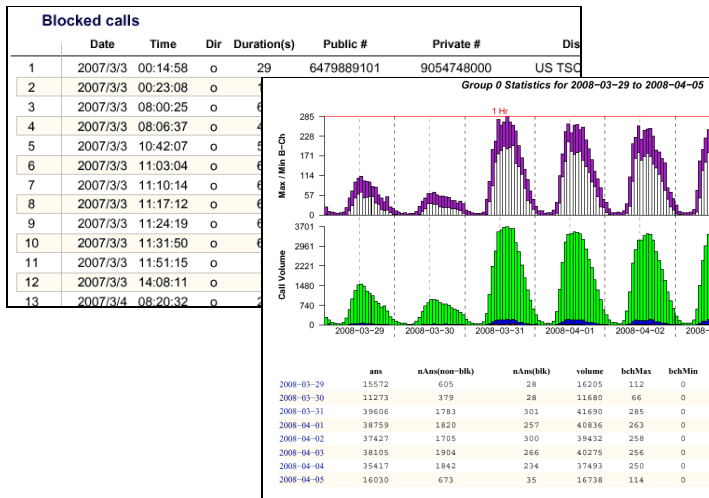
Blocked calls

| | Date | Time | Dir | Duration(s) | Public # | Private # | Dis |
|---|---|---|---|---|---|---|---|
| 1 | 2007/3/3 | 00:14:58 | o | 29 | 6479889101 | 9054748000 | US TSO |
| 2 | 2007/3/3 | 00:23:08 | o | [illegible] | | | |
| 3 | 2007/3/3 | 08:00:25 | o | 6 | | | |
| 4 | 2007/3/3 | 08:06:37 | o | 6 | | | |
| 5 | 2007/3/3 | 10:42:07 | o | 6 | | | |
| 6 | 2007/3/3 | 11:03:04 | o | 6 | | | |
| 7 | 2007/3/3 | 11:10:14 | o | 6 | | | |
| 8 | 2007/3/3 | 11:17:12 | o | 6 | | | |
| 9 | 2007/3/3 | 11:24:19 | o | 6 | | | |
| 10 | 2007/3/3 | 11:31:50 | o | 6 | | | |
| 11 | 2007/3/3 | 11:51:15 | o | 6 | | | |
| 12 | 2007/3/3 | 14:08:11 | o | 6 | | | |
| 13 | 2007/3/4 | 08:20:32 | o | 6 | | | |

Group 0 Statistics for 2008-03-29 to 2008-04-05

1 Hr

Max / Min B-Ch
285
228
171
114
57
0

Call Volume
3701
2961
2221
1480
740
0

2008-03-29 2008-03-30 2008-03-31 2008-04-01 2008-04-02 2008-04-03

| | ans | nAns(non-blk) | nAns(blk) | volume | bchMax | bchMin |
|---|---|---|---|---|---|---|
| 2008-03-29 | 15572 | 605 | 28 | 16205 | 112 | 0 |
| 2008-03-30 | 11273 | 379 | 28 | 11680 | 66 | 0 |
| 2008-03-31 | 39606 | 1783 | 301 | 41690 | 285 | 0 |
| 2008-04-01 | 38759 | 1820 | 257 | 40836 | 263 | 0 |
| 2008-04-02 | 37427 | 1705 | 300 | 39432 | 258 | 0 |
| 2008-04-03 | 38105 | 1904 | 266 | 40275 | 256 | 0 |
| 2008-04-04 | 35417 | 1842 | 234 | 37493 | 250 | 0 |
| 2008-04-05 | 16030 | 673 | 35 | 16738 | 114 | 0 |